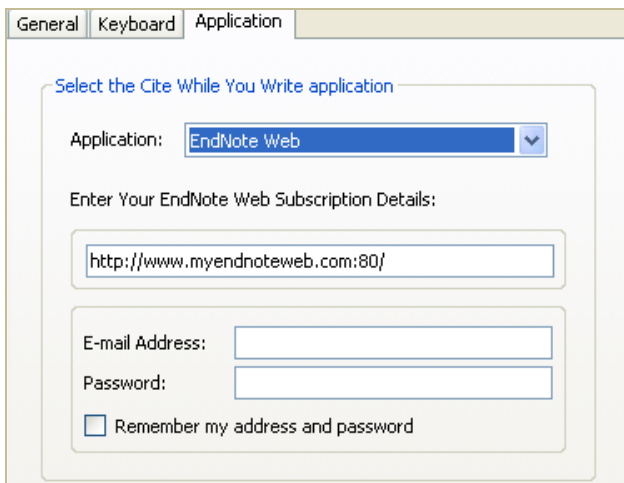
General | Keyboard | Application

Select the Cite While You Write application

Application: EndNote Web

Enter Your EndNote Web Subscription Details:

http://www.myendnoteweb.com:80/

E-mail Address:

Password:

Remember my address and password